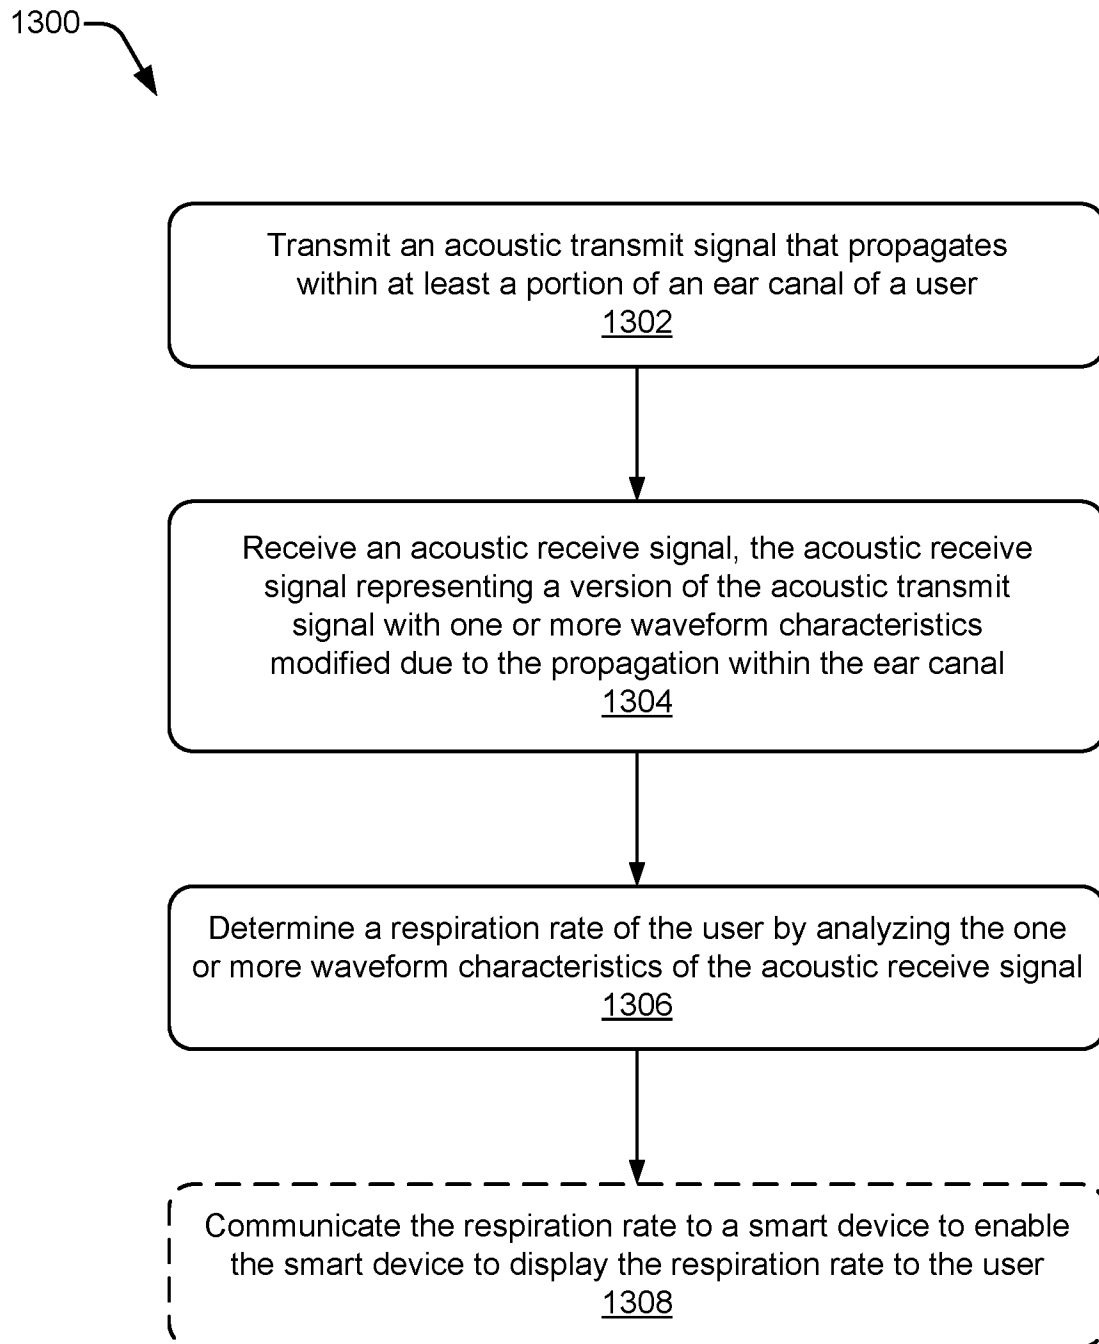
1300

Transmit an acoustic transmit signal that propagates within at least a portion of an ear canal of a user
1302

Receive an acoustic receive signal, the acoustic receive signal representing a version of the acoustic transmit signal with one or more waveform characteristics modified due to the propagation within the ear canal
1304

Determine a respiration rate of the user by analyzing the one or more waveform characteristics of the acoustic receive signal
1306

Communicate the respiration rate to a smart device to enable the smart device to display the respiration rate to the user
1308